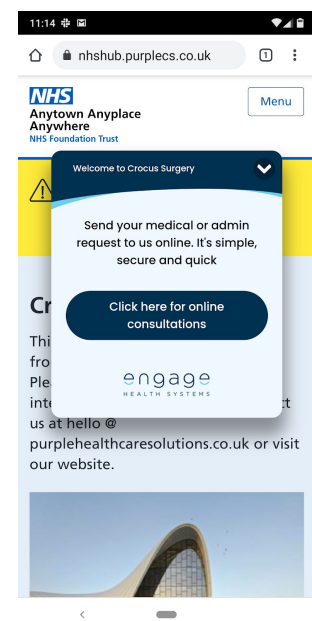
11:14

nhshub.purplecs.co.uk

1

NHS
Anytown Anyplace Anywhere
NHS Foundation Trust

Menu

Welcome to Crocus Surgery

Send your medical or admin request to us online. It's simple, secure and quick

Click here for online consultations

engage
HEALTH SYSTEMS

Cr

Thi
fro
Ple
inte
t
us at hello @ purplehealthcaresolutions.co.uk or visit our website.